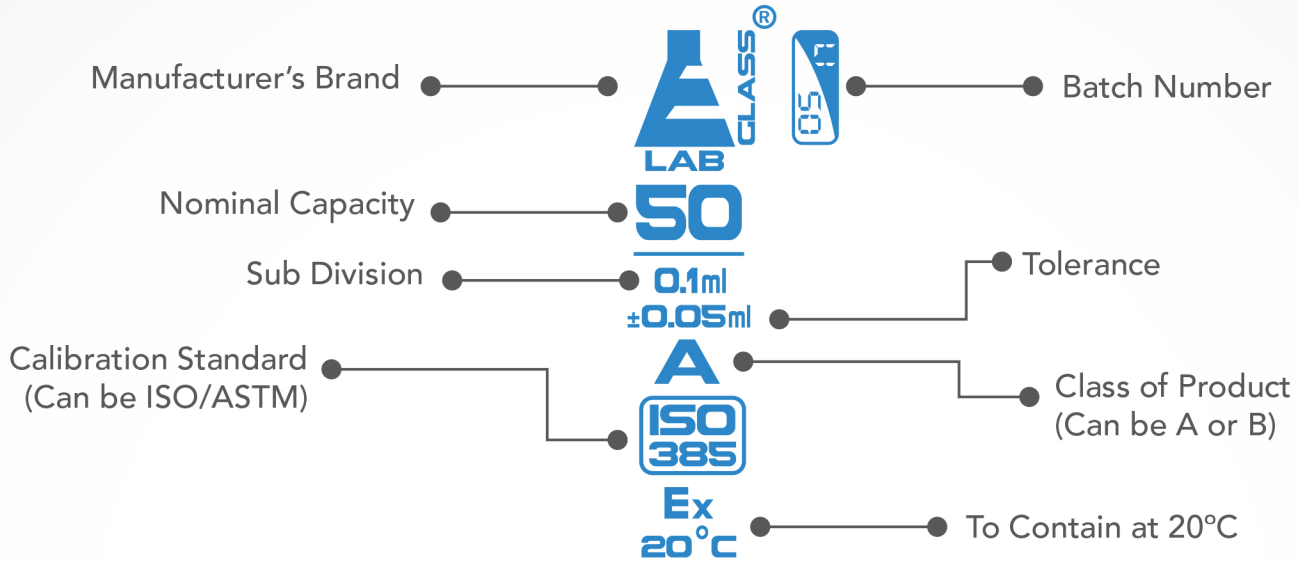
Manufacturer's Brand

GLASS®

LAB

05 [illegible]

Batch Number

Nominal Capacity

50

Sub Division

0.1ml

Tolerance

±0.05ml

Calibration Standard (Can be ISO/ASTM)

A

Class of Product (Can be A or B)

ISO 385

Ex 20°C

To Contain at 20ºC